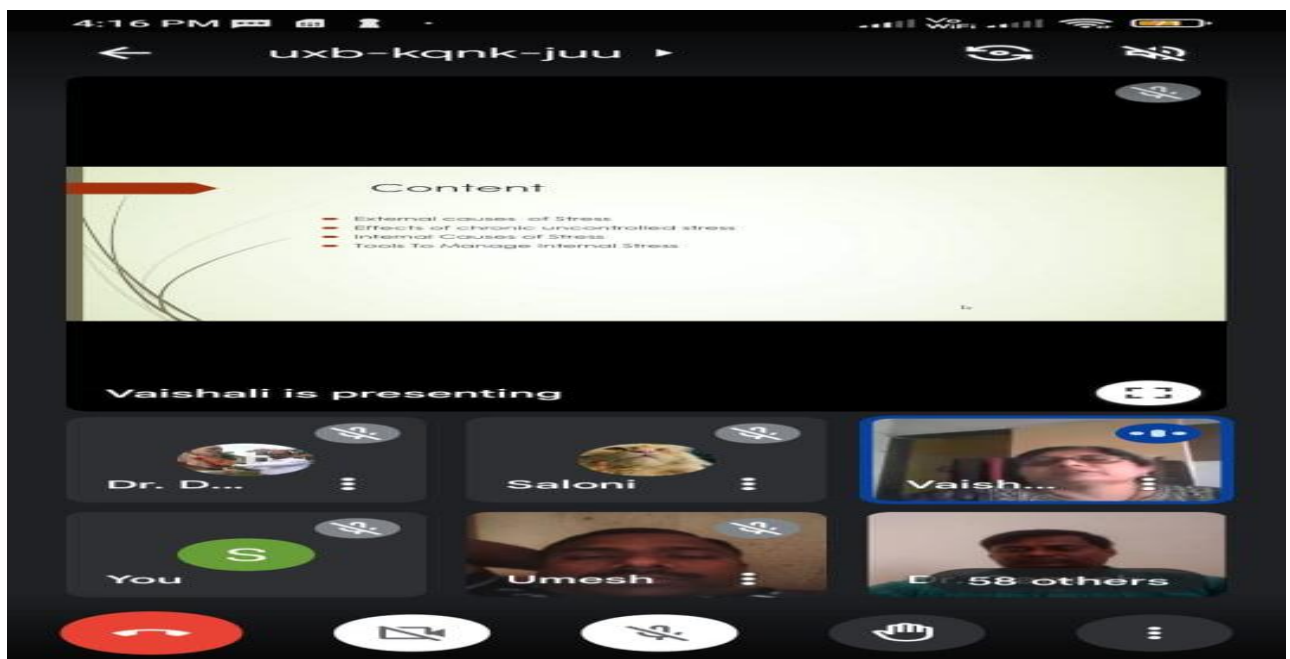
4:16 PM

uxb-kqnk-juu

Content

External causes of Stress
Effects of chronic uncontrolled stress
Internal Causes of Stress
Tools To Manage Internal Stress

Vaishali is presenting

Dr. D...

Saloni

Vaish...

S

You

Umesh

58 others